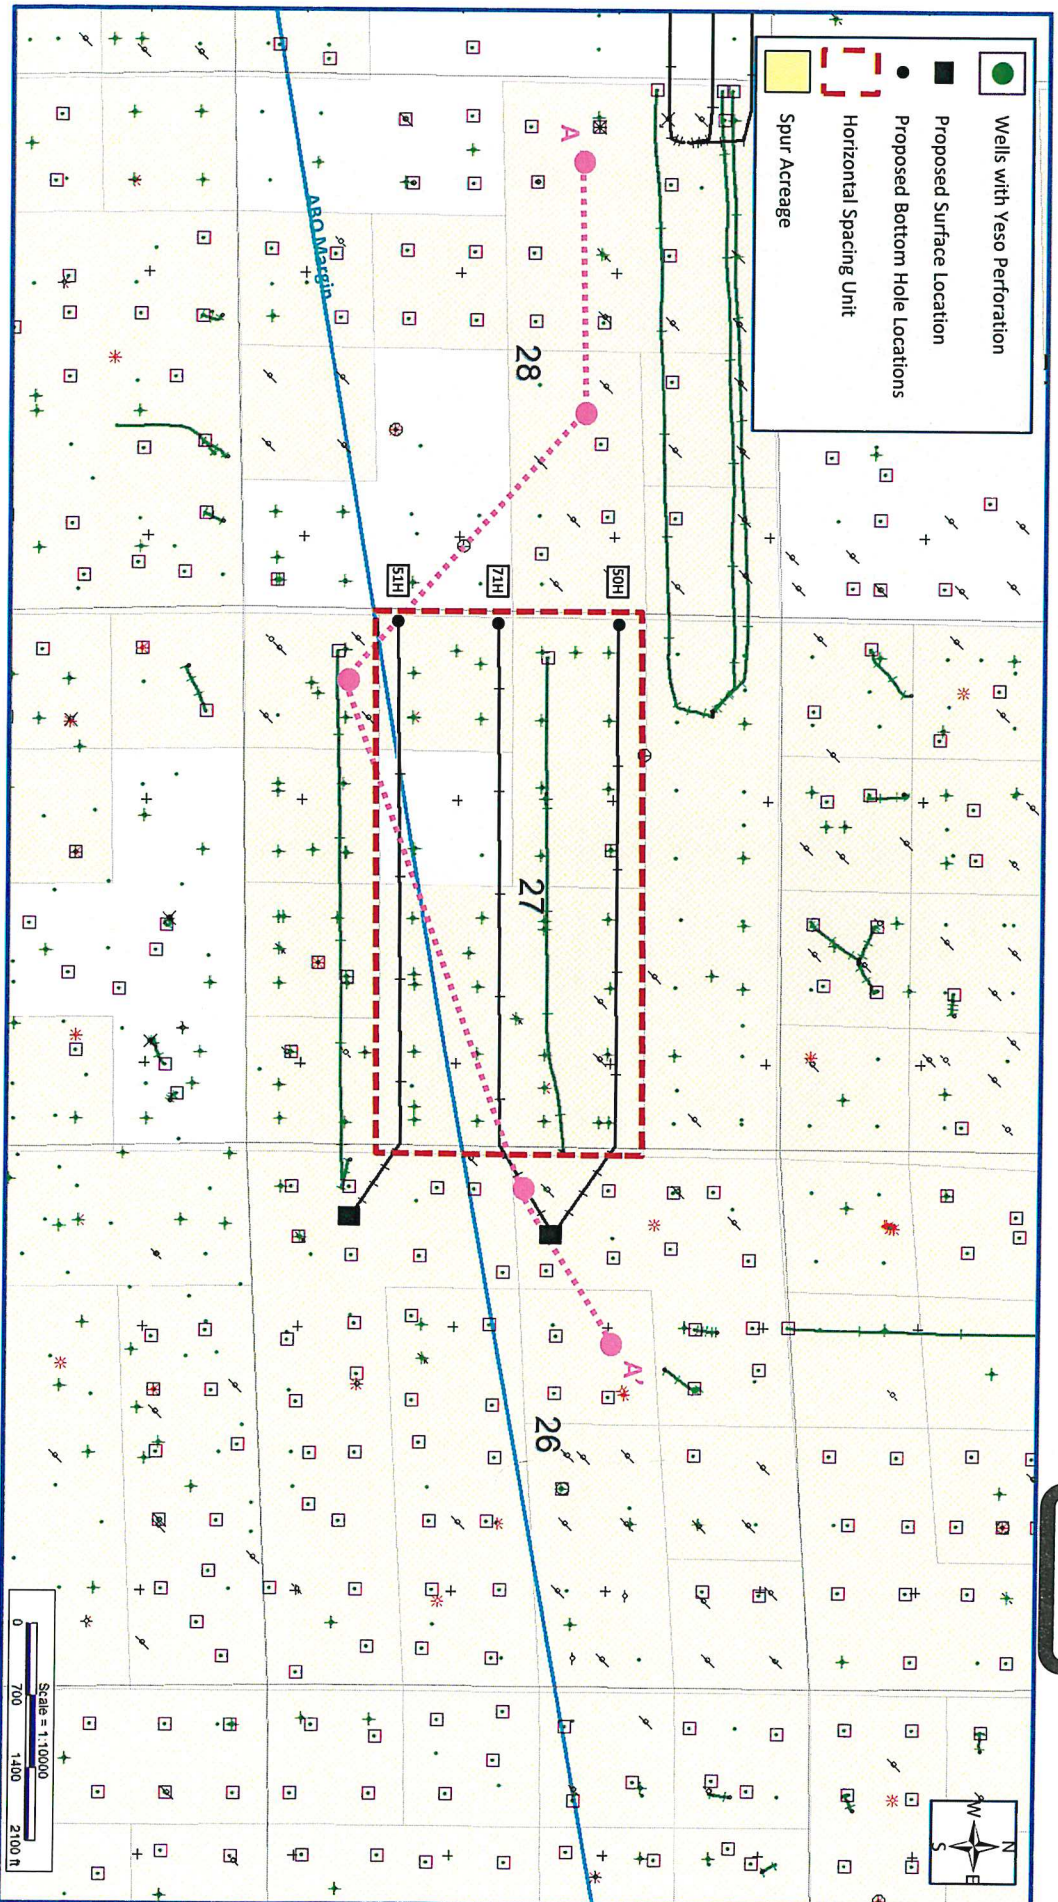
Wells with Yeso Perforation
Proposed Surface Location
Proposed Bottom Hole Locations
Horizontal Spacing Unit
Spur Acreage

A
28
ABO Margin
51H
71H
50H
27
26
A'

Scale = 1:10000
0
700
1400
2100 ft

N
E
S
W